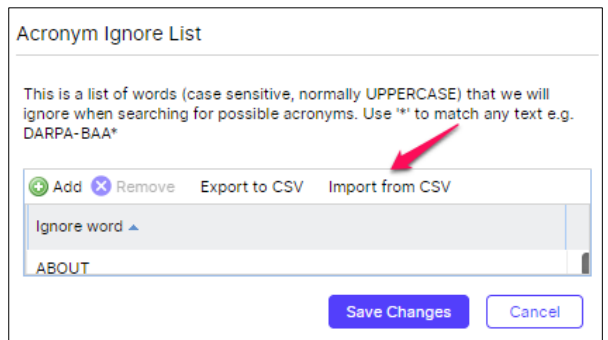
Acronym Ignore List

This is a list of words (case sensitive, normally UPPERCASE) that we will ignore when searching for possible acronyms. Use '*' to match any text e.g. DARPA-BAA*

Add Remove Export to CSV Import from CSV

| Ignore word ▲ |
|---|
| ABOUT |

Save Changes Cancel